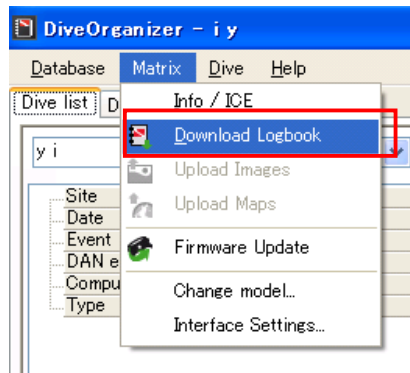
DiveOrganizer - i y

Database Matrix Dive Help

Dive list D

y i

Site
Date
Event
DAN e
Compu
Type

Info / ICE
Download Logbook
Upload Images
Upload Maps
Firmware Update
Change model...
Interface Settings...